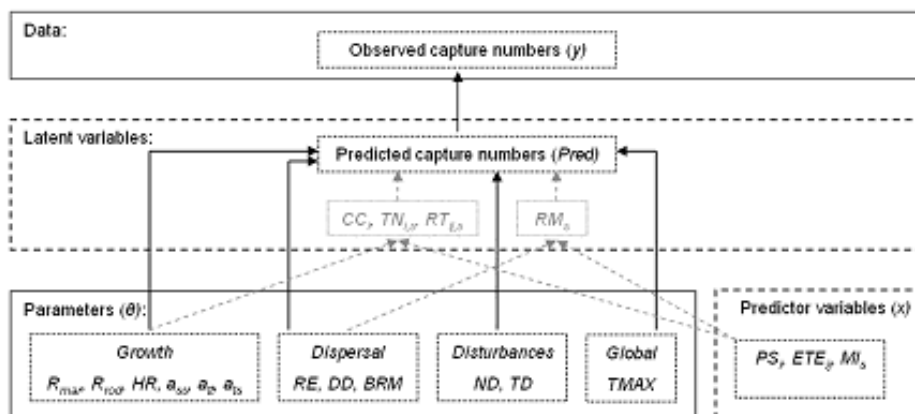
Data:

Observed capture numbers ($y$)

Latent variables:

Predicted capture numbers ($Pred$)

$CC_i$, $TN_{i,t}$, $RT_{i,t}$

$RM_s$

Parameters ($\theta$):

Growth

$R_{max}$, $R_{rod}$, $HR$, $a_{sr}$, $a_{tr}$, $a_{ts}$

Dispersal

$RE$, $DD$, $BRM$

Disturbances

$ND$, $TD$

Global

$TMAX$

Predictor variables ($x$)

$PS_i$, $ETE_{ij}$, $MI_s$